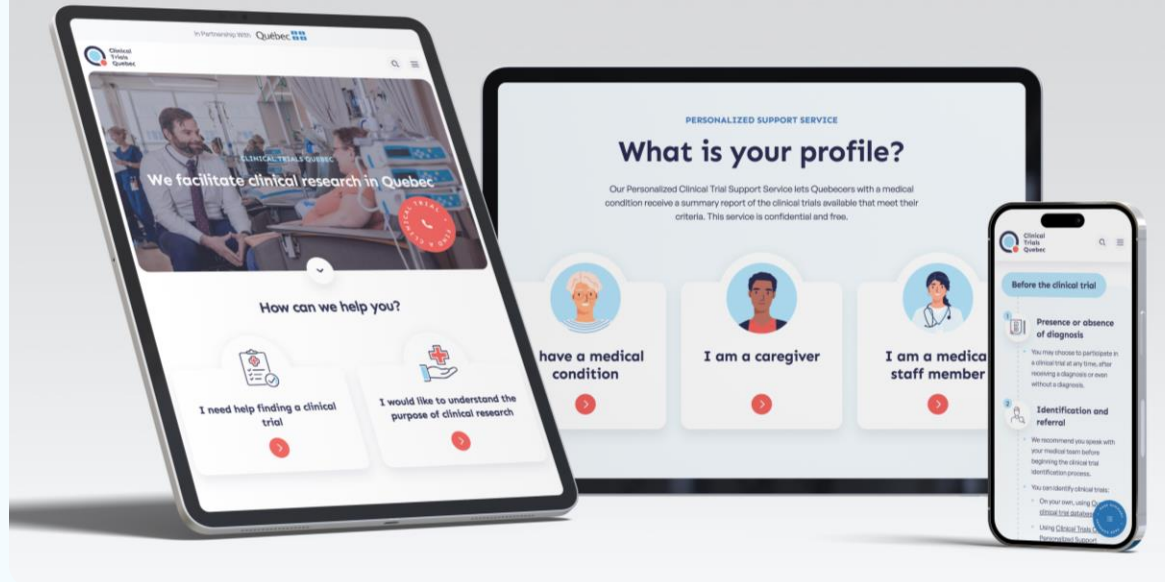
In Partnership With Québec

Clinical Trials Quebec

CLINICAL TRIALS QUEBEC

We facilitate clinical research in Quebec

How can we help you?

I need help finding a clinical trial

I would like to understand the purpose of clinical research

PERSONALIZED SUPPORT SERVICE

What is your profile?

Our Personalized Clinical Trial Support Service lets Quebecers with a medical condition receive a summary report of the clinical trials available that meet their criteria. This service is confidential and free.

have a medical condition

I am a caregiver

I am a medica staff member

Clinical Trials Quebec

Before the clinical trial

1 Presence or absence of diagnosis

You may choose to participate in a clinical trial at any time, after receiving a diagnosis or even without a diagnosis.

2 Identification and referral

We recommend you speak with your medical team before beginning the clinical trial identification process.

You can identify clinical trials:

On your own, using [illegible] clinical trial database

Using Clinical Trials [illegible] Personalized Support